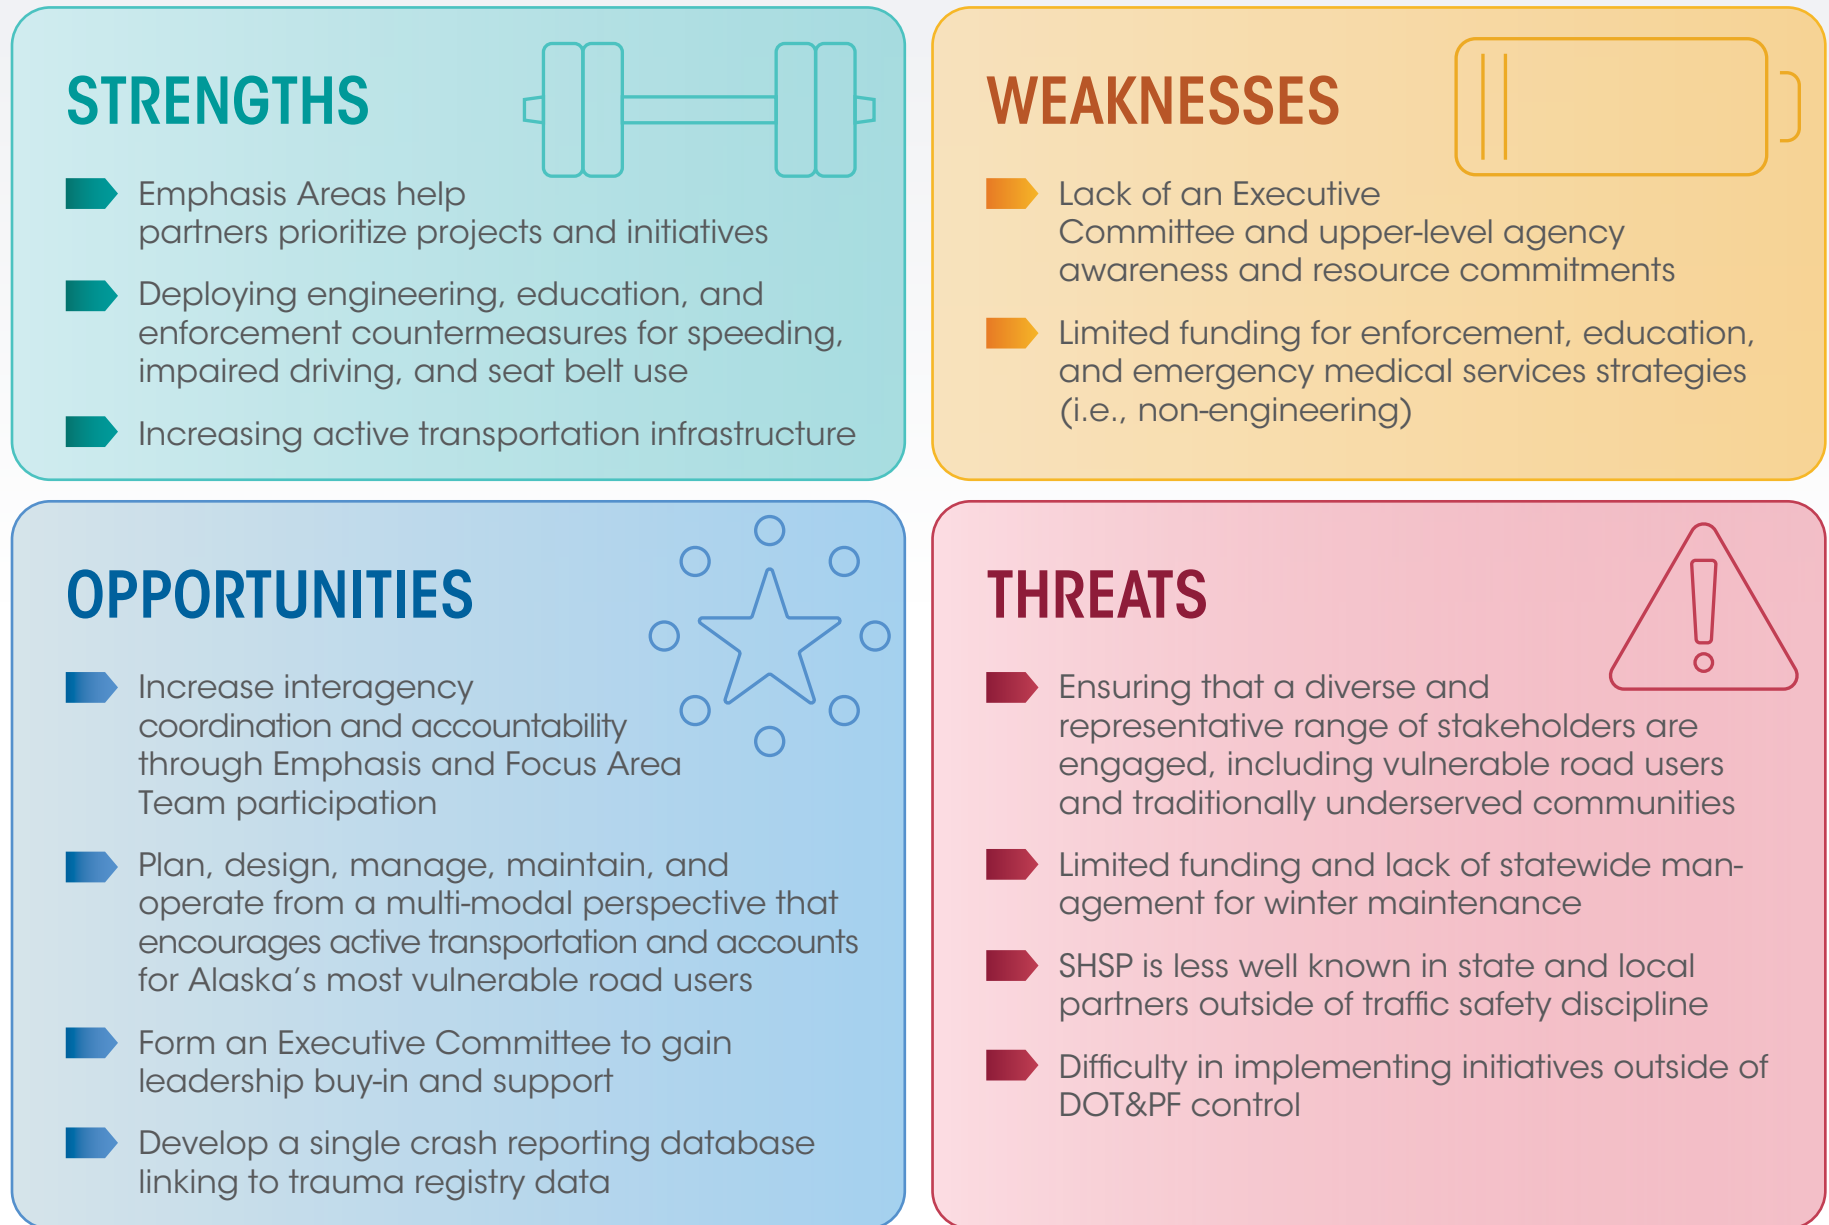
STRENGTHS

Emphasis Areas help partners prioritize projects and initiatives

Deploying engineering, education, and enforcement countermeasures for speeding, impaired driving, and seat belt use

Increasing active transportation infrastructure

WEAKNESSES

Lack of an Executive Committee and upper-level agency awareness and resource commitments

Limited funding for enforcement, education, and emergency medical services strategies (i.e., non-engineering)

OPPORTUNITIES

Increase interagency coordination and accountability through Emphasis and Focus Area Team participation

Plan, design, manage, maintain, and operate from a multi-modal perspective that encourages active transportation and accounts for Alaska's most vulnerable road users

Form an Executive Committee to gain leadership buy-in and support

Develop a single crash reporting database linking to trauma registry data

THREATS

Ensuring that a diverse and representative range of stakeholders are engaged, including vulnerable road users and traditionally underserved communities

Limited funding and lack of statewide management for winter maintenance

SHSP is less well known in state and local partners outside of traffic safety discipline

Difficulty in implementing initiatives outside of DOT&PF control